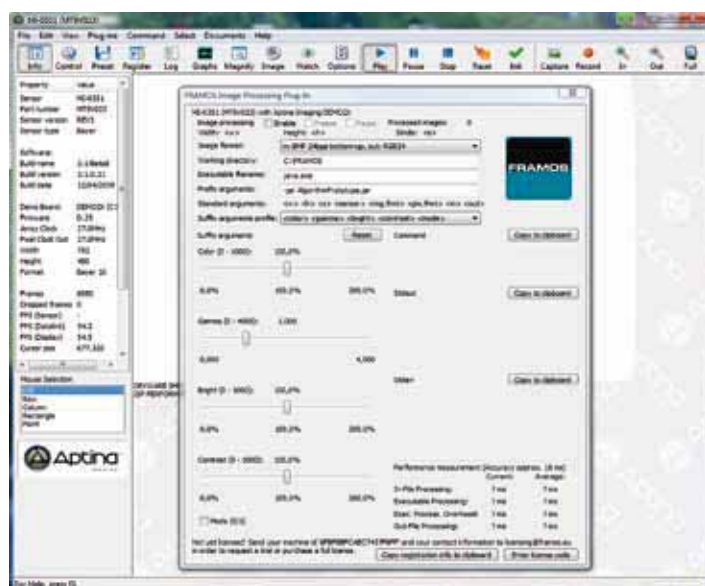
File Edit View Plug-ins Command Select Documents Help

Info Control Preset Register Log Graphs Magnify Image Watch Options Play Pause Stop Reset Init Capture Record Out Full

Property Value
Sensor
Part number
Sensor version
Sensor type

Software
Build name
Build version
Build date

Demo Board
Firmware
Array Clock
Pixel Clock Out
Width
Height
Format

Frames
Dropped frames
FPS (Sensor)
FPS (Datalink)
FPS (Display)
Cursor pos

Mouse Selection
Row
Column
Rectangle
Point

Aptina

FRAMOS Image Processing Plug-in

Image processing: Enable
Width:
Height:
Processed images:
Image format:
Working directory:
Executable filename:
Prefix arguments:
Standard arguments:
Suffix arguments profile:
Suffix arguments:
Reset
Command
Copy to clipboard

FRAMOS

Color (0 - 1000): 100,0%
0,0% 100,0% 200,0%

Stdout
Copy to clipboard

Gamma (0 - 4000): 1,000
0,000 4,000

Stderr
Copy to clipboard

Bright (0 - 300): 100,0%
0,0% 100,0% 200,0%

Contrast (0 - 300): 100,0%
0,0% 100,0% 200,0%

Mute (Ctl)

Performance measurement
Current Average
In-File Processing:
Executable Processing:
Start, Process, Overhead:
Out-File Processing:

Not yet licensed: Send your machine id and your contact information to licensing@framos.eu in order to request a trial or purchase a full license.
Copy registration info to clipboard
Enter license code

For Help, press F1